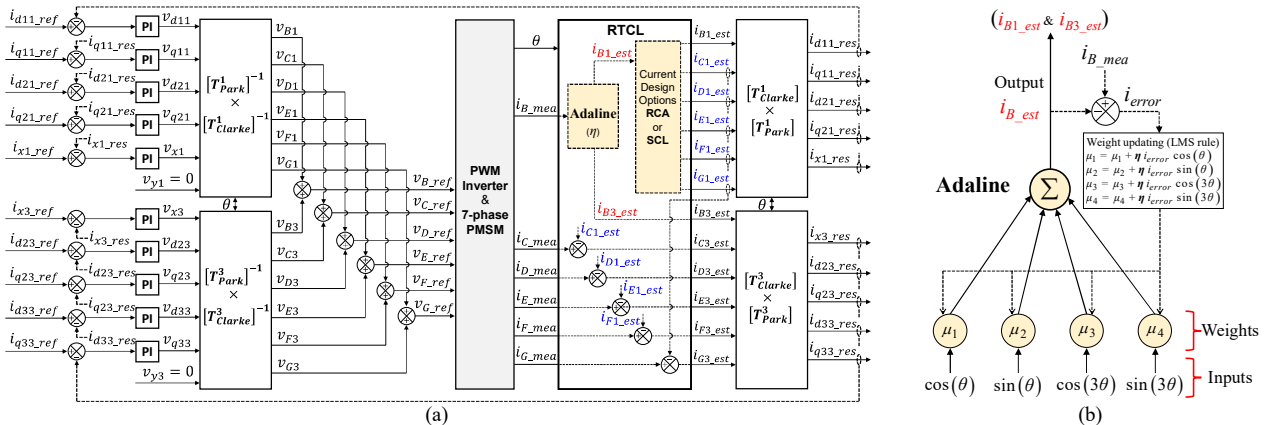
$i_{d11\_ref}$
$i_{q11\_ref}$ $-i_{q11\_res}$
$i_{d21\_ref}$ $-i_{d21\_res}$
$i_{q21\_ref}$ $-i_{q21\_res}$
$i_{x1\_ref}$ $-i_{x1\_res}$
PI $v_{d11}$
PI $v_{q11}$
PI $v_{d21}$
PI $v_{q21}$
PI $v_{x1}$
$v_{y1} = 0$
$[T^1_{Park}]^{-1} \times [T^1_{Clarke}]^{-1}$
$v_{B1}$ $v_{C1}$ $v_{D1}$ $v_{E1}$ $v_{F1}$ $v_{G1}$
$\theta$
$i_{x3\_ref}$
$i_{d23\_ref}$ $-i_{x3\_res}$
$i_{q23\_ref}$ $-i_{d23\_res}$
$i_{d33\_ref}$ $-i_{q23\_res}$
$i_{q33\_ref}$ $-i_{d33\_res}$
PI $v_{x3}$
PI $v_{d23}$
PI $v_{q23}$
PI $v_{d33}$
PI $v_{q33}$
$v_{y3} = 0$
$[T^3_{Park}]^{-1} \times [T^3_{Clarke}]^{-1}$
$v_{B3}$ $v_{C3}$ $v_{D3}$ $v_{E3}$ $v_{F3}$ $v_{G3}$
$v_{B\_ref}$ $v_{C\_ref}$ $v_{D\_ref}$ $v_{E\_ref}$ $v_{F\_ref}$ $v_{G\_ref}$
PWM Inverter & 7-phase PMSM
$\theta$
$i_{B\_mea}$
RTCL
$i_{B1\_est}$
Adaline ($\eta$)
Current Design Options RCA or SCL
$i_{C1\_est}$ $i_{D1\_est}$ $i_{E1\_est}$ $i_{F1\_est}$ $i_{G1\_est}$
$i_{B3\_est}$
$i_{C\_mea}$ $i_{C1\_est}$
$i_{D\_mea}$ $i_{D1\_est}$
$i_{E\_mea}$ $i_{E1\_est}$
$i_{F\_mea}$ $i_{F1\_est}$
$i_{G\_mea}$
$i_{B1\_est}$ $i_{C1\_est}$ $i_{D1\_est}$ $i_{E1\_est}$ $i_{F1\_est}$ $i_{G1\_est}$
$[T^1_{Clarke}] \times [T^1_{Park}]$
$i_{d11\_res}$ $i_{q11\_res}$ $i_{d21\_res}$ $i_{q21\_res}$ $i_{x1\_res}$
$\theta$
$i_{B3\_est}$ $i_{C3\_est}$ $i_{D3\_est}$ $i_{E3\_est}$ $i_{F3\_est}$ $i_{G3\_est}$
$[T^3_{Clarke}] \times [T^3_{Park}]$
$i_{x3\_res}$ $i_{d23\_res}$ $i_{q23\_res}$ $i_{d33\_res}$ $i_{q33\_res}$
(a)

($i_{B1\_est}$ & $i_{B3\_est}$)
$i_{B\_mea}$
Output
$i_{B\_est}$
$i_{error}$
Weight updating (LMS rule)
$\mu_1 = \mu_1 + \eta\, i_{error} \cos(\theta)$
$\mu_2 = \mu_2 + \eta\, i_{error} \sin(\theta)$
$\mu_3 = \mu_3 + \eta\, i_{error} \cos(3\theta)$
$\mu_4 = \mu_4 + \eta\, i_{error} \sin(3\theta)$
Adaline
$\Sigma$
$\mu_1$ $\mu_2$ $\mu_3$ $\mu_4$
Weights
$\cos(\theta)$ $\sin(\theta)$ $\cos(3\theta)$ $\sin(3\theta)$
Inputs
(b)